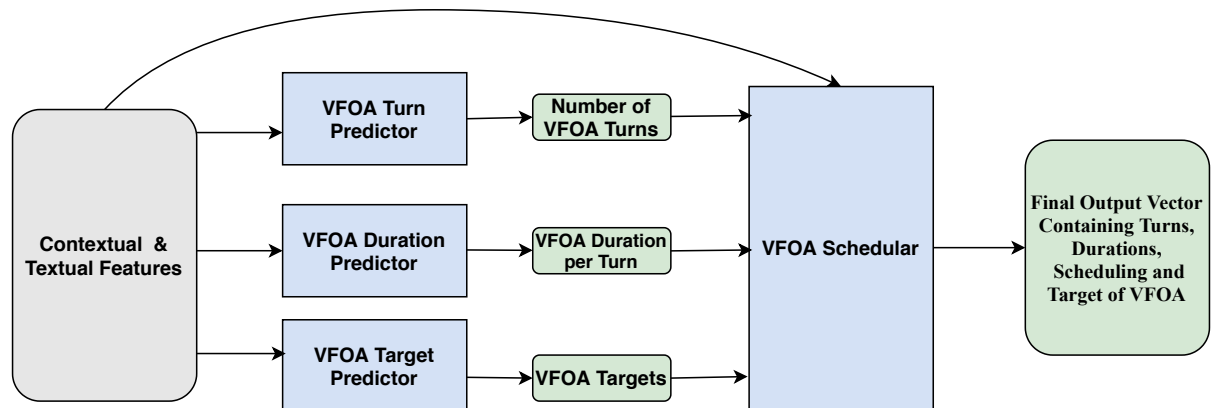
Contextual & Textual Features

VFOA Turn Predictor

VFOA Duration Predictor

VFOA Target Predictor

Number of VFOA Turns

VFOA Duration per Turn

VFOA Targets

VFOA Schedular

Final Output Vector Containing Turns, Durations, Scheduling and Target of VFOA